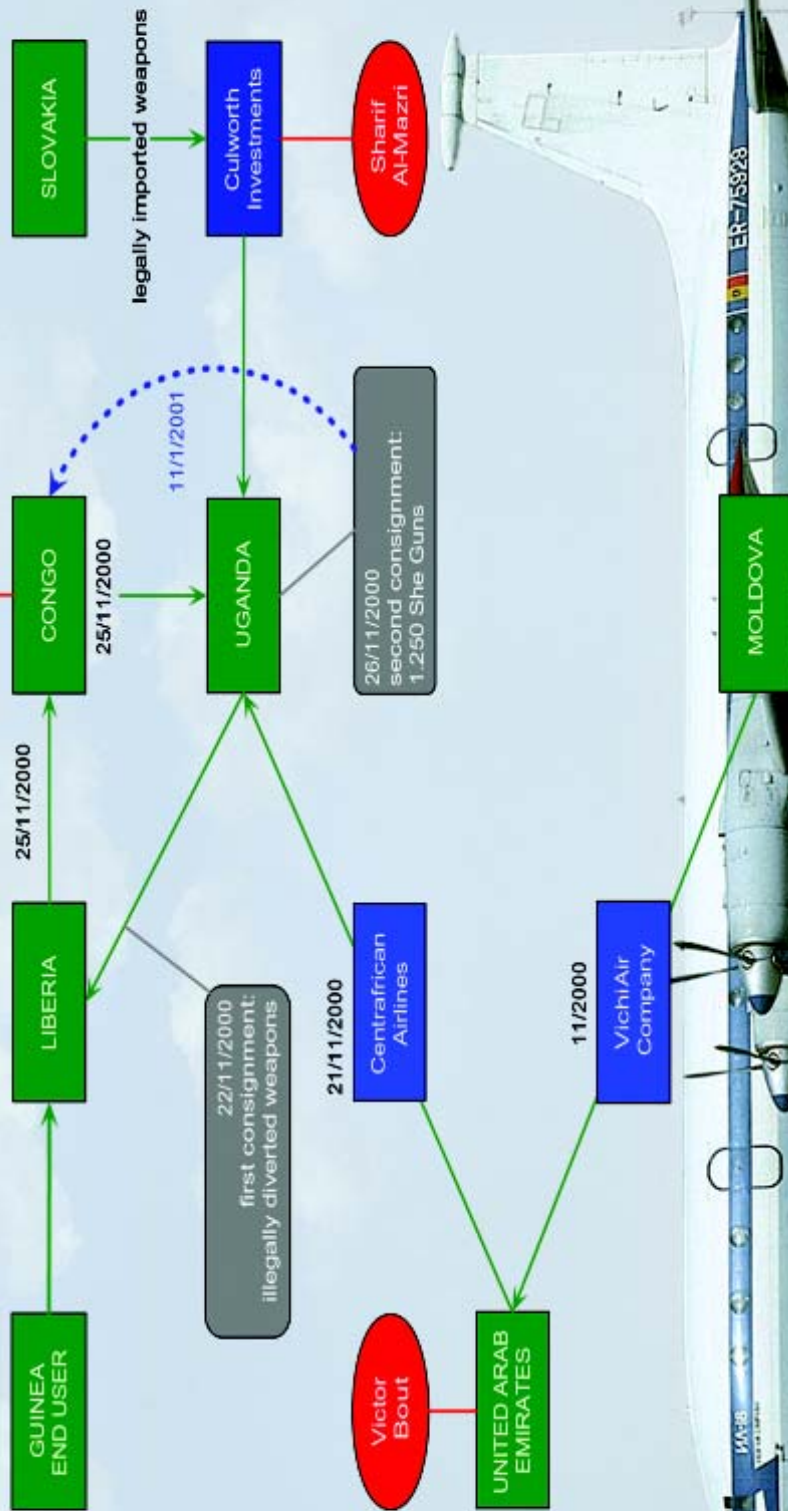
GUINEA END USER

LIBERIA

25/11/2000

CONGO

25/11/2000

UGANDA

11/1/2001

SLOVAKIA

legally imported weapons

Culworth Investments

Sharif Al-Mazri

22/11/2000
first consignment:
illegally diverted weapons

26/11/2000
second consignment:
1.250 She Guns

Victor Bout

UNITED ARAB EMIRATES

21/11/2000

Centrafrican Airlines

11/2000

VichiAir Company

MOLDOVA

ER-75928

ИЛ-18